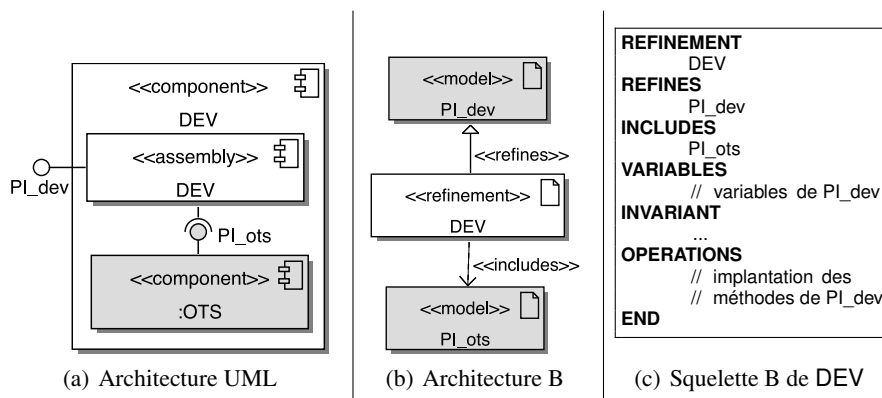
<<component>>
DEV
<<assembly>>
DEV
PI_dev
PI_ots
<<component>>
:OTS

(a) Architecture UML

<<model>>
PI_dev
<<refines>>
<<refinement>>
DEV
<<includes>>
<<model>>
PI_ots

(b) Architecture B

REFINEMENT
DEV
REFINES
PI_dev
INCLUDES
PI_ots
VARIABLES
// variables de PI_dev
INVARIANT
...
OPERATIONS
// implantation des
// méthodes de PI_dev
END

(c) Squelette B de DEV